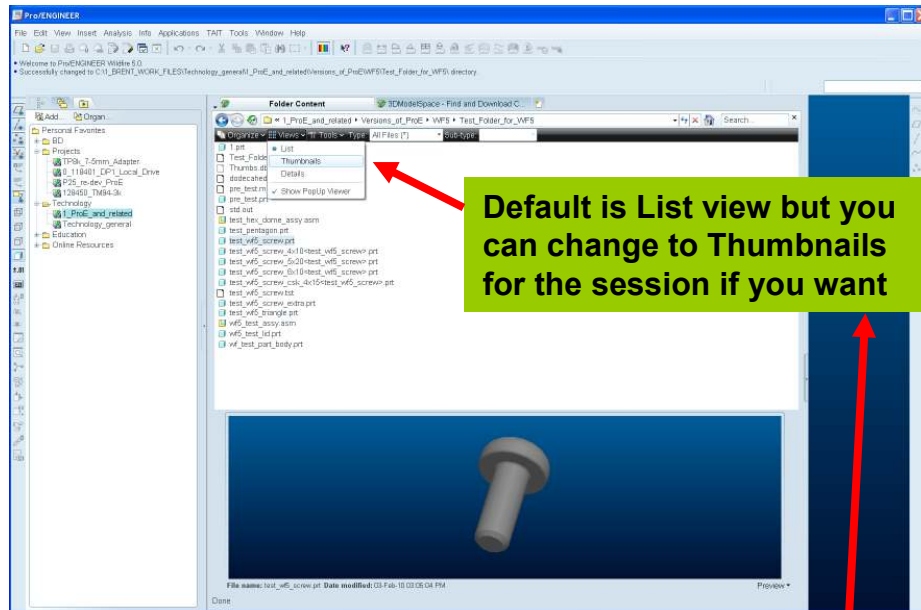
Pro/ENGINEER

File Edit View Insert Analysis Info Applications TAIT Tools Window Help

• Welcome to Pro/ENGINEER Wildfire 5.0.
• Successfully changed to C:\1_BRENT_WORK_FILES\Technology_general\1_ProE_and_related\Versions_of_ProE\WF5\Test_Folder_for_WF5\ directory.

Add... Organ...

Personal Favorites
BD
Projects
TP9k_7-5mm_Adapter
0_118481_DP1_Local_Drive
P25_re-dev_ProE
128450_TM94-3k
Technology
1_ProE_and_related
Technology_general
Education
Online Resources

Folder Content
3DModelSpace - Find and Download C...

« 1_ProE_and_related ▸ Versions_of_ProE ▸ WF5 ▸ Test_Folder_for_WF5
Search...

Organize Views Tools Type All Files (*) Sub-type

List
Thumbnails
Details
Show PopUp Viewer

1.prt
Test_Folde
Thumbs.db
dodecahed
pre_test.m
pre_test.prt
std.out
test_hex_dome_assy.asm
test_pentagon.prt
test_wf5_screw.prt
test_wf5_screw_4x10<test_wf5_screw>.prt
test_wf5_screw_5x20<test_wf5_screw>.prt
test_wf5_screw_6x10<test_wf5_screw>.prt
test_wf5_screw.tst
test_wf5_screw_csk_4x15<test_wf5_screw>.prt
test_wf5_screw_extra.prt
test_wf5_triangle.prt
wf5_test_assy.asm
wf5_test_lid.prt
wf_test_part_body.prt

Default is List view but you can change to Thumbnails for the session if you want

File name: test_wf5_screw.prt Date modified: 03-Feb-10 03:08:04 PM
Preview

Done